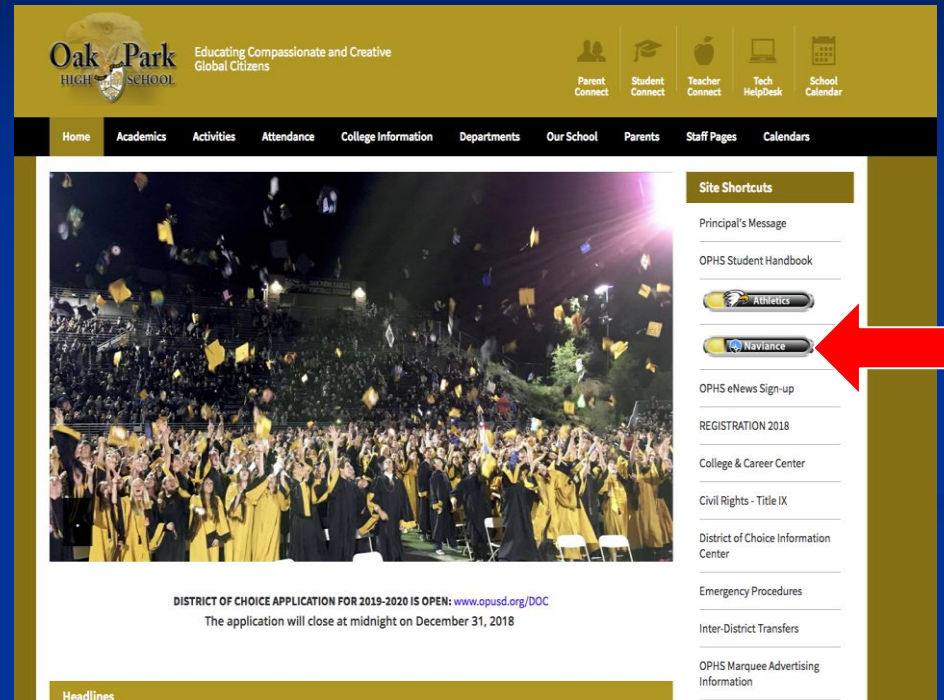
Oak Park HIGH SCHOOL

Educating Compassionate and Creative Global Citizens

Parent Connect
Student Connect
Teacher Connect
Tech HelpDesk
School Calendar

Home
Academics
Activities
Attendance
College Information
Departments
Our School
Parents
Staff Pages
Calendars

Site Shortcuts
Principal's Message
OPHS Student Handbook
Athletics
Naviance
OPHS eNews Sign-up
REGISTRATION 2018
College & Career Center
Civil Rights - Title IX
District of Choice Information Center
Emergency Procedures
Inter-District Transfers
OPHS Marquee Advertising Information

DISTRICT OF CHOICE APPLICATION FOR 2019-2020 IS OPEN: www.opusd.org/DOC
The application will close at midnight on December 31, 2018

Headlines